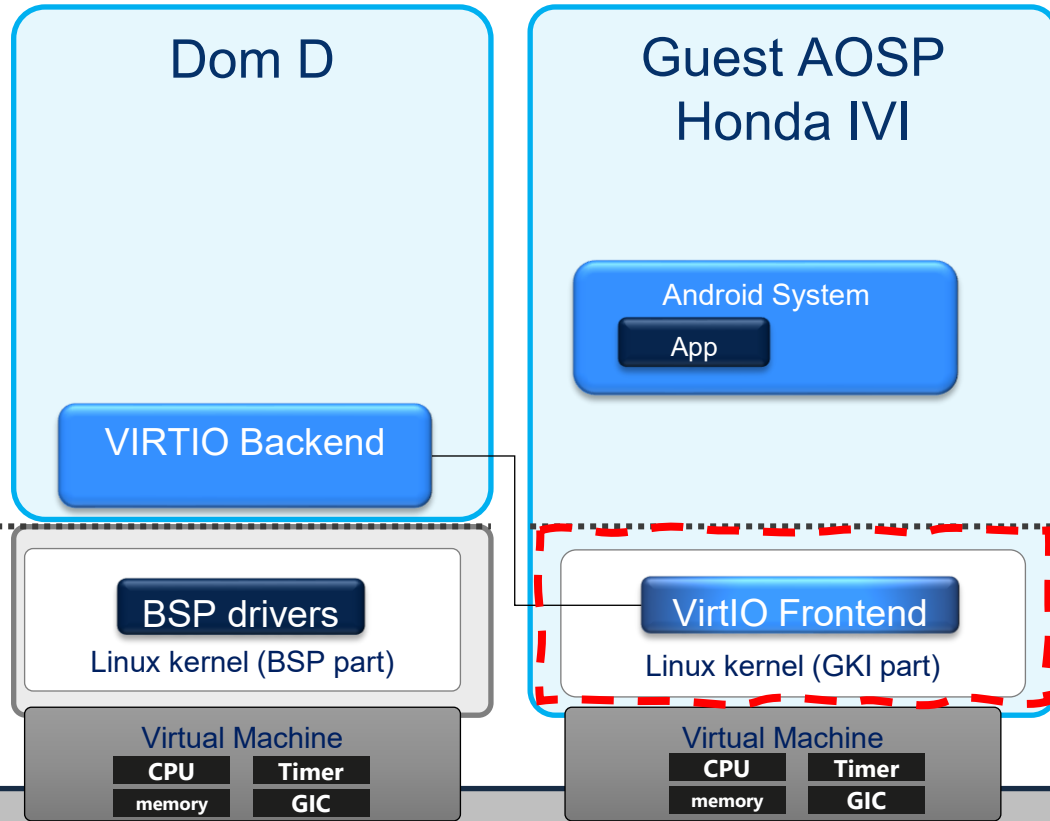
Dom D

VIRTIO Backend

BSP drivers

Linux kernel (BSP part)

Virtual Machine

CPU

Timer

memory

GIC

Guest AOSP Honda IVI

Android System

App

VirtIO Frontend

Linux kernel (GKI part)

Virtual Machine

CPU

Timer

memory

GIC